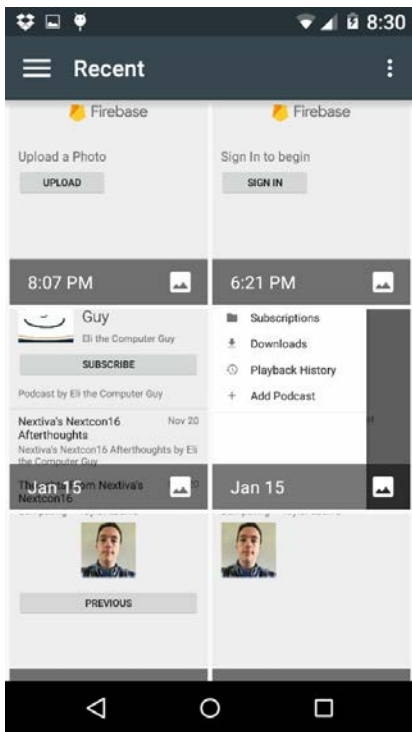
8:30

Recent

Firebase

Upload a Photo

UPLOAD

8:07 PM

Firebase

Sign In to begin

SIGN IN

6:21 PM

Guy

Eli the Computer Guy

SUBSCRIBE

Podcast by Eli the Computer Guy

Nextiva's Nextcon16 Afterthoughts Nov 20

Nextiva's Nextcon16 Afterthoughts by Eli the Computer Guy

Th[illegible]om Nextiva's Nextcon16

Jan 15

PREVIOUS

Subscriptions

Downloads

Playback History

Add Podcast

Jan 15